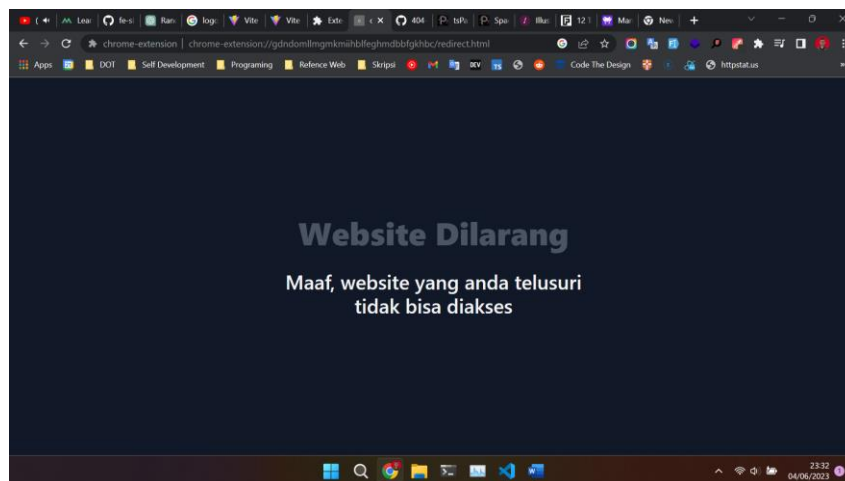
( Lea fe-si Ran logo Vite Vite Exte × 404 tsPa Spa Illus 12 Mar Nev +

chrome-extension | chrome-extension://gdndomllmgmkmiihblfeghmdbbfgkhbc/redirect.html

Apps DOT Self Development Programing Refence Web Skripsi DEV Code The Design httpstat.us

Website Dilarang

Maaf, website yang anda telusuri tidak bisa diakses

23:32
04/06/2023